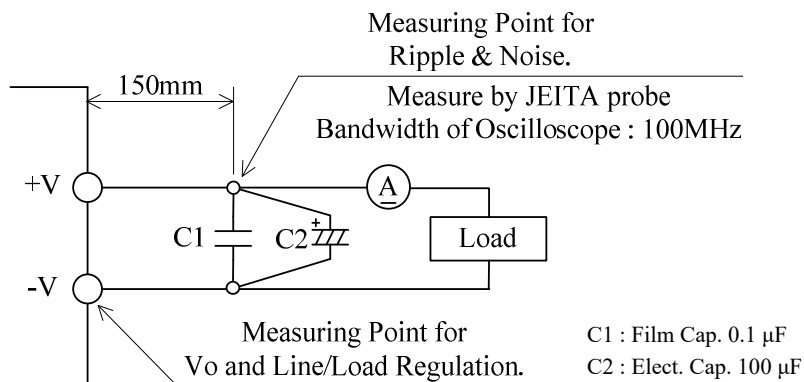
Measuring Point for
Ripple & Noise.

150mm

Measure by JEITA probe
Bandwidth of Oscilloscope : 100MHz

+V

A

C1

C2

+

Load

-V

Measuring Point for
Vo and Line/Load Regulation.

C1 : Film Cap. 0.1 μF
C2 : Elect. Cap. 100 μF